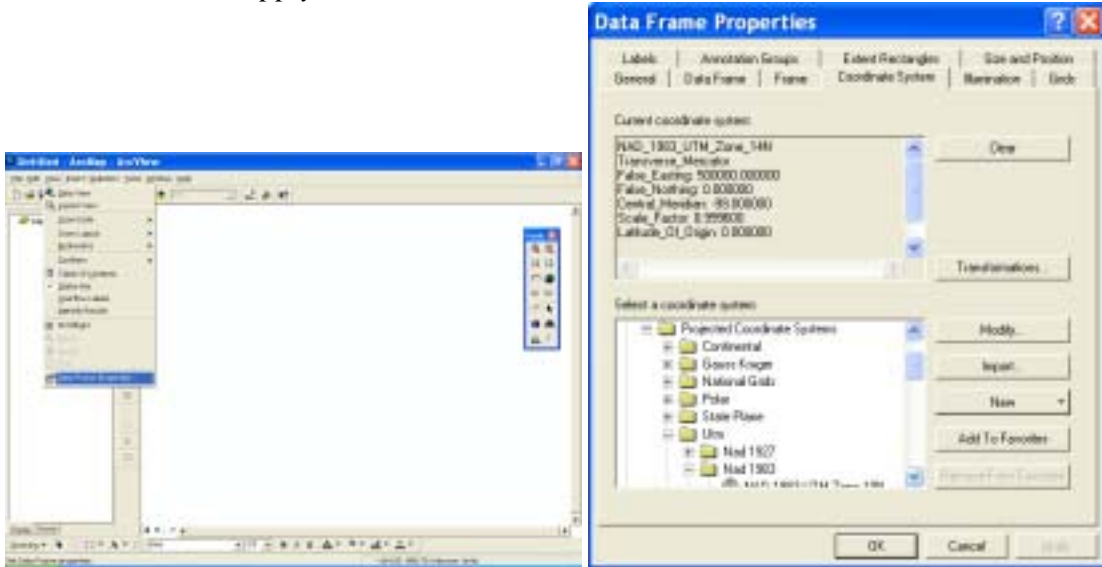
Untitled - ArcMap - ArcView

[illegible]

Data Frame Properties

Labels | Annotation Groups | Extent Rectangles | Size and Position
General | Data Frame | Frame | Coordinate System | Illumination | Grids

Current coordinate system:

NAD_1983_UTM_Zone_14N
Transverse_Mercator
False_Easting: 500000.000000
False_Northing: 0.000000
Central_Meridian: -99.000000
Scale_Factor: 0.999600
Latitude_Of_Origin: 0.000000

Clear

Transformations...

Select a coordinate system:

Projected Coordinate Systems
Continental
Gauss Kruger
National Grids
Polar
State Plane
Utm
Nad 1927
Nad 1983
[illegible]

Modify...

Import...

New

Add To Favorites

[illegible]

OK

Cancel

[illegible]